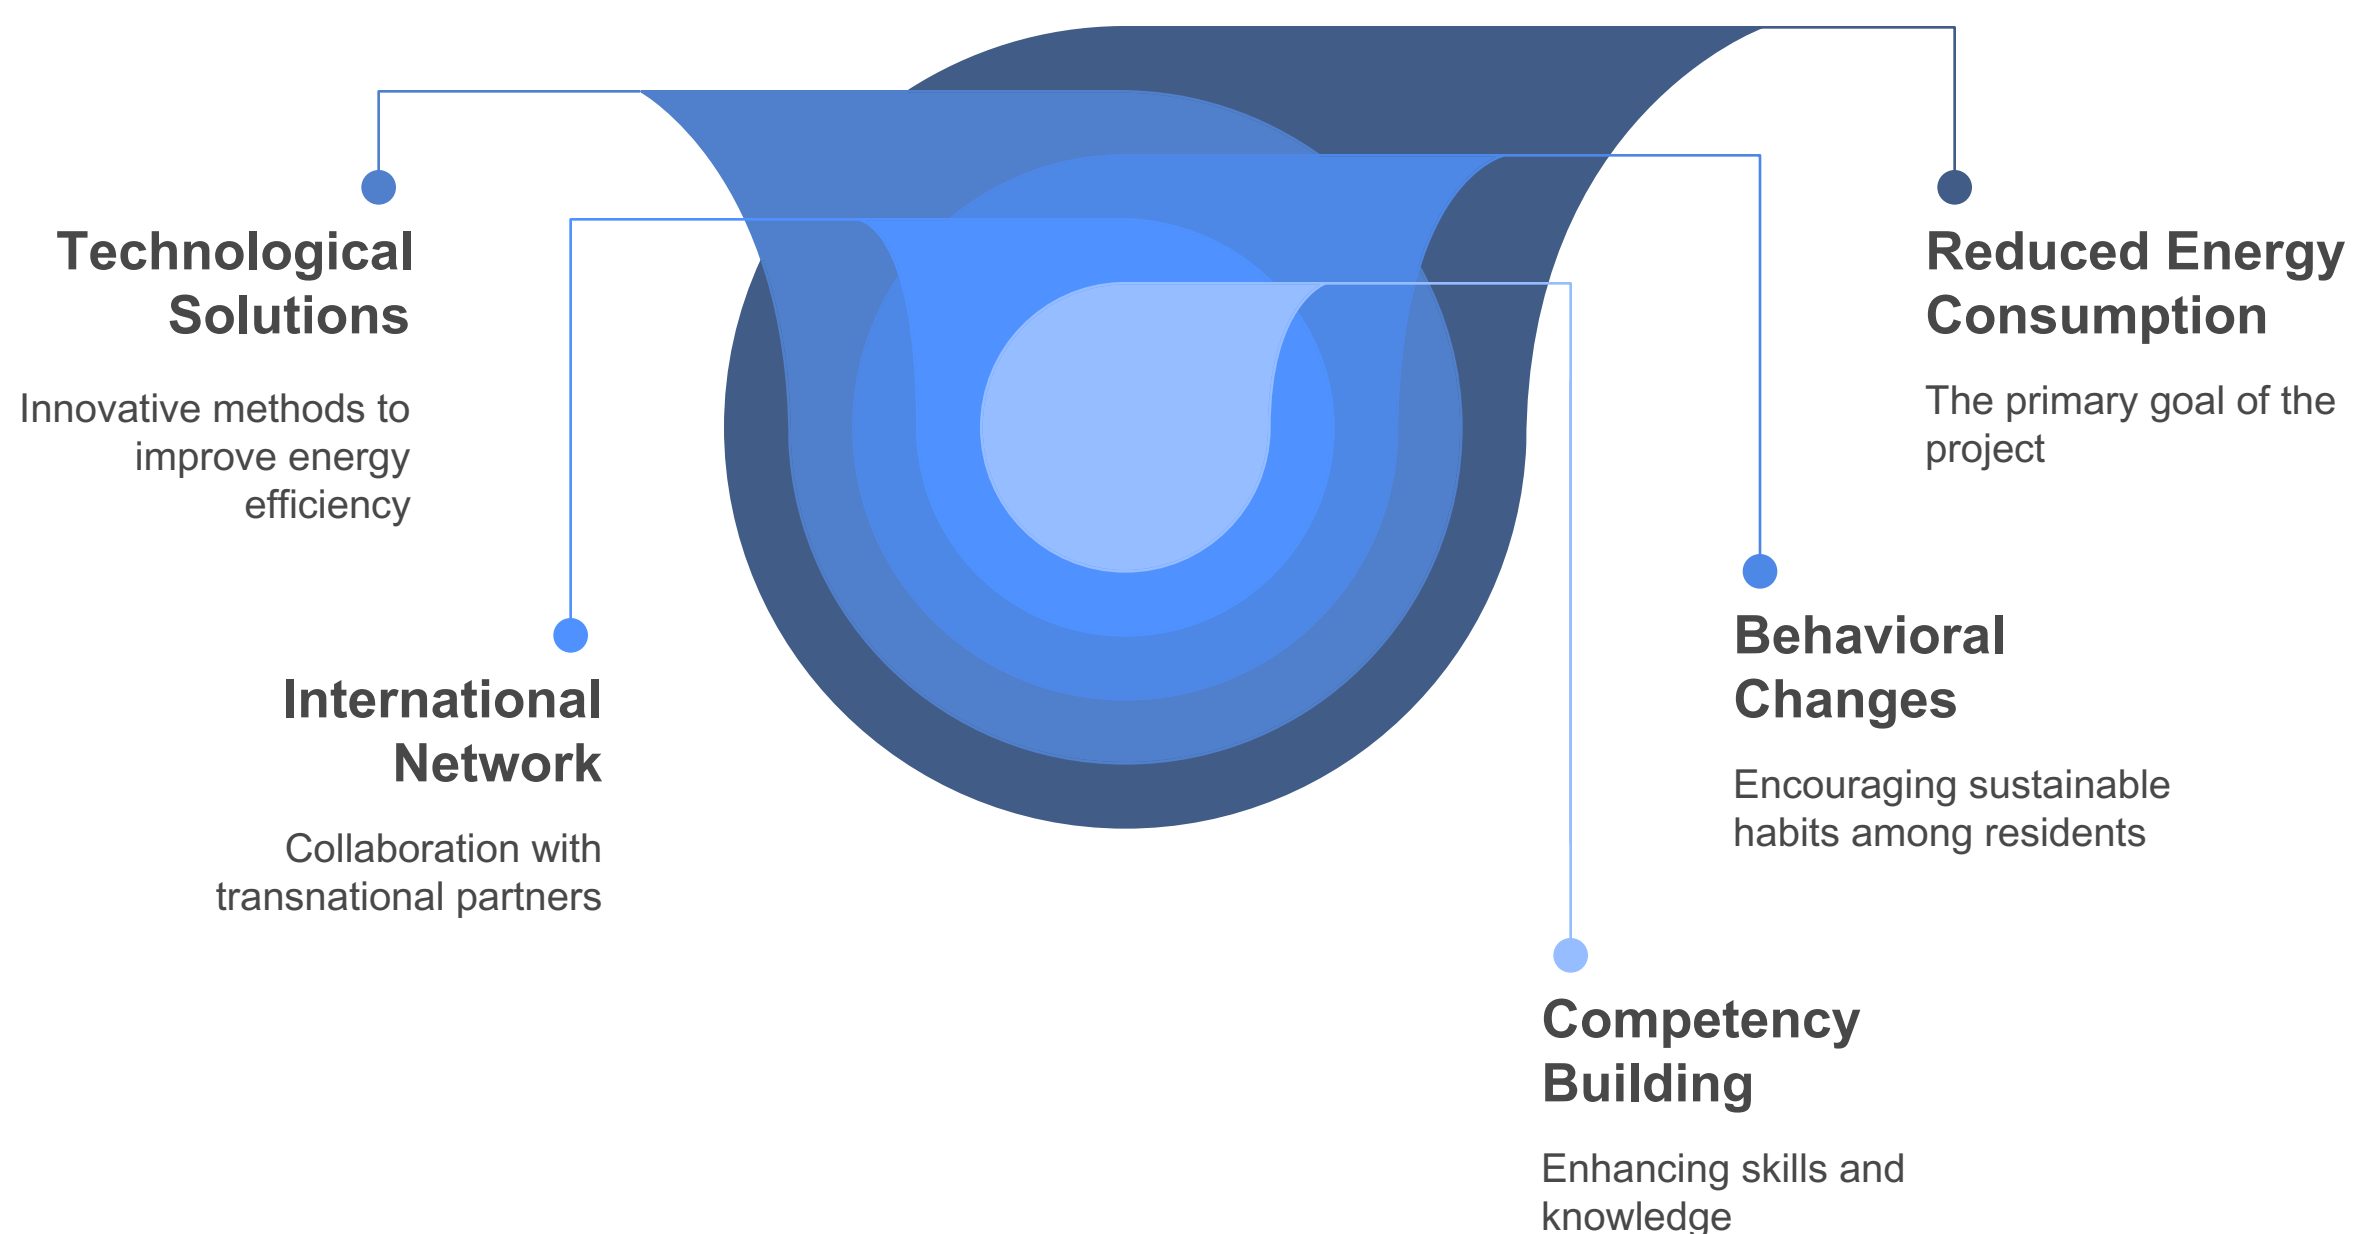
Technological Solutions

Innovative methods to improve energy efficiency

Reduced Energy Consumption

The primary goal of the project

Behavioral Changes

Encouraging sustainable habits among residents

International Network

Collaboration with transnational partners

Competency Building

Enhancing skills and knowledge